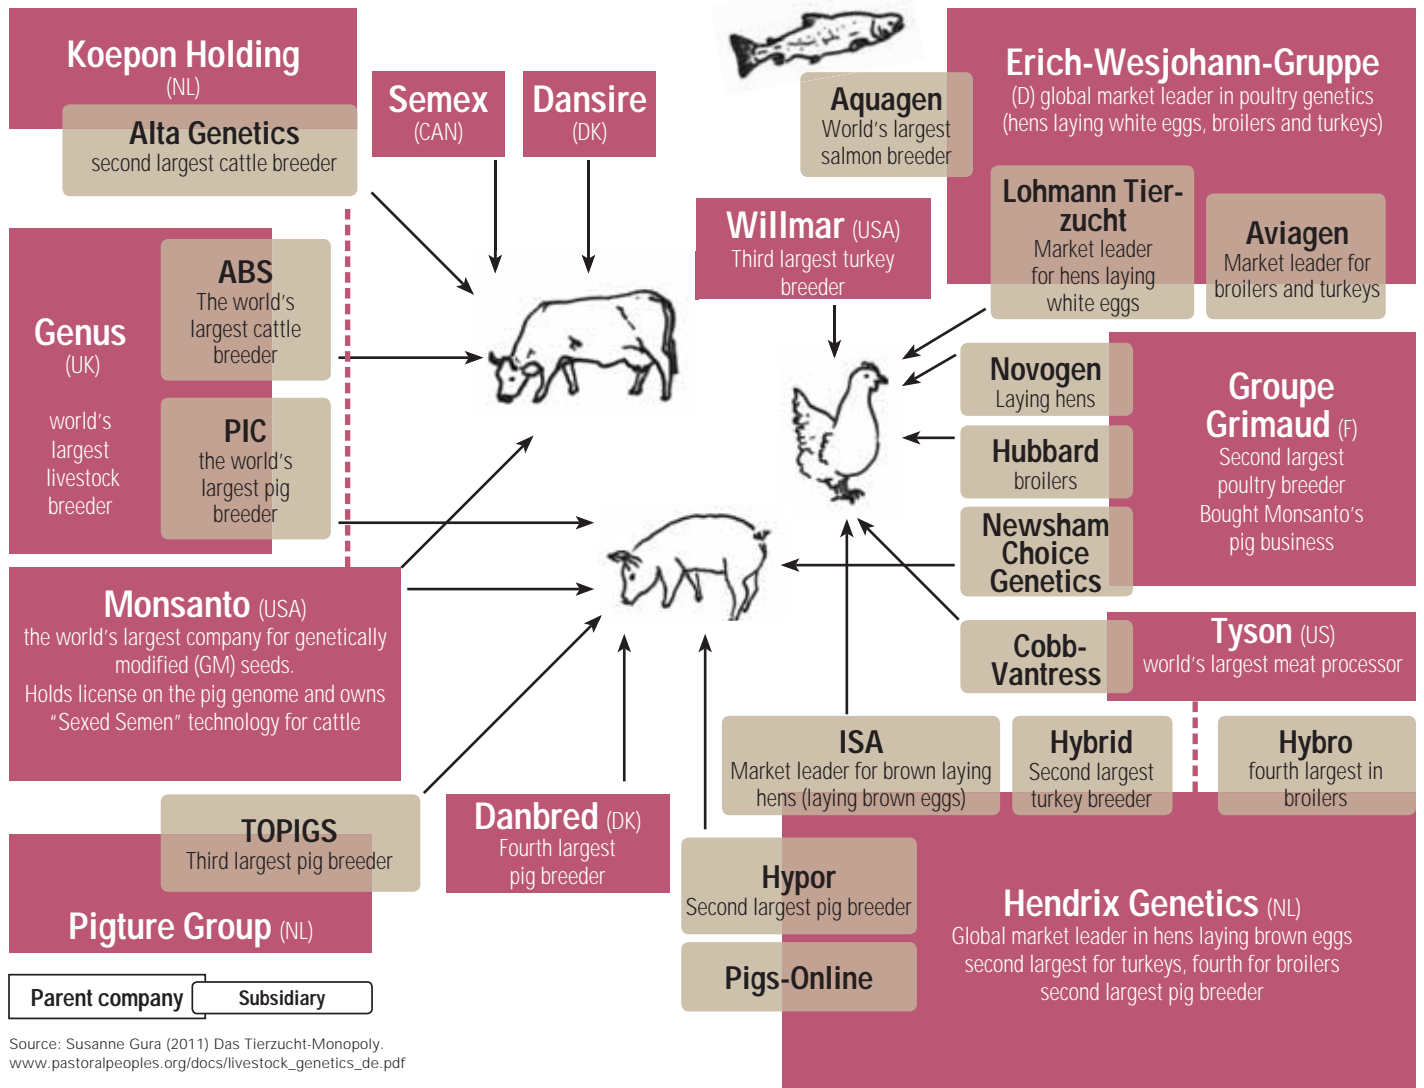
Koepon Holding
(NL)

Alta Genetics
second largest cattle breeder

Semex
(CAN)

Dansire
(DK)

Aquagen
World's largest salmon breeder

Erich-Wesjohann-Gruppe
(D) global market leader in poultry genetics (hens laying white eggs, broilers and turkeys)

Lohmann Tierzucht
Market leader for hens laying white eggs

Aviagen
Market leader for broilers and turkeys

Willmar (USA)
Third largest turkey breeder

Genus
(UK)
world's largest livestock breeder

ABS
The world's largest cattle breeder

PIC
the world's largest pig breeder

Novogen
Laying hens

Hubbard
broilers

Newsham Choice Genetics

Groupe Grimaud (F)
Second largest poultry breeder
Bought Monsanto's pig business

Monsanto (USA)
the world's largest company for genetically modified (GM) seeds.
Holds license on the pig genome and owns "Sexed Semen" technology for cattle

Cobb-Vantress

Tyson (US)
world's largest meat processor

ISA
Market leader for brown laying hens (laying brown eggs)

Hybrid
Second largest turkey breeder

Hybro
fourth largest in broilers

TOPIGS
Third largest pig breeder

Pigture Group (NL)

Danbred (DK)
Fourth largest pig breeder

Hypor
Second largest pig breeder

Pigs-Online

Hendrix Genetics (NL)
Global market leader in hens laying brown eggs second largest for turkeys, fourth for broilers second largest pig breeder

Parent company
Subsidiary

Source: Susanne Gura (2011) Das Tierzucht-Monopoly.
www.pastoralpeoples.org/docs/livestock_genetics_de.pdf